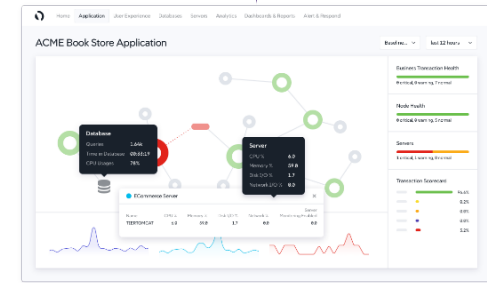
Home Application User Experience Databases Servers Analytics Dashboards & Reports Alert & Respond

ACME Book Store Application

Baseline

last 12 hours

Database
Queries 1.64k
Time in Database 09:59:17
CPU Usage 76%

Server
CPU % 6.0
Memory % 59.6
Disk I/O % 1.7
Network I/O % 0.2

ECommerce Server

Name CPU % Memory % Disk I/O % Network I/O % Server Processing Health
TEERTOMCAT 1.0 59.8 1.7 0.0 0.0

Business Transaction Health
0 critical, 0 warning, 3 normal

Node Health
0 critical, 0 warning, 3 normal

Servers
1 critical, 1 warning, 3 normal

Transaction Scorecard
44.4%
0.2%
0.2%
0.6%
0.2%